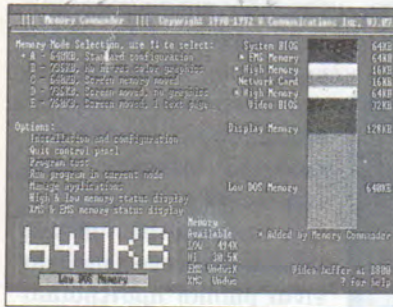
||| Memory Commander ||| Copyright 1990-1992 V Communications Inc. 93.07

Memory Mode Selection, use ↑↓ to select:
A - 640KB, Standard configuration
B - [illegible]
C - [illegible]
D - 736KB, Screen moved, no graphics
E - 768KB, Screen moved, 1 text page

Options:
Installation and configuration
Quit control panel
Program test
Run program in current mode
Manage applications
High & low memory status display
XMS & EMS memory status display

System BIOS
* EMS Memory
* High Memory
Network Card
* High Memory
Video BIOS

Display Memory

Low DOS Memory

64KB
64KB
16KB
16KB
16KB
32KB

128KB

640KB

Memory
Available
LOW 494K
HI 30.5K
EMS Undef
XMS Undef

640KB
Low DOS Memory

* Added by Memory Commander

Video buffer at 1B00
? for help